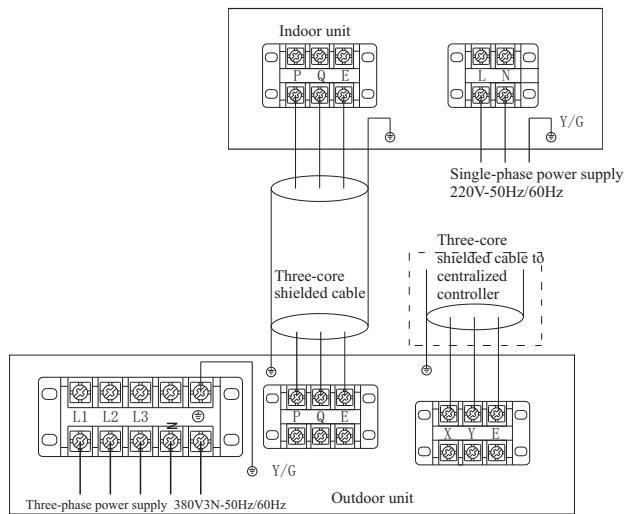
Indoor unit

P Q E

L N

Y/G

Single-phase power supply
220V-50Hz/60Hz

Three-core shielded cable to centralized controller

Three-core shielded cable

L1 L2 L3 N

P Q E

X Y E

Y/G

Three-phase power supply 380V3N-50Hz/60Hz

Outdoor unit